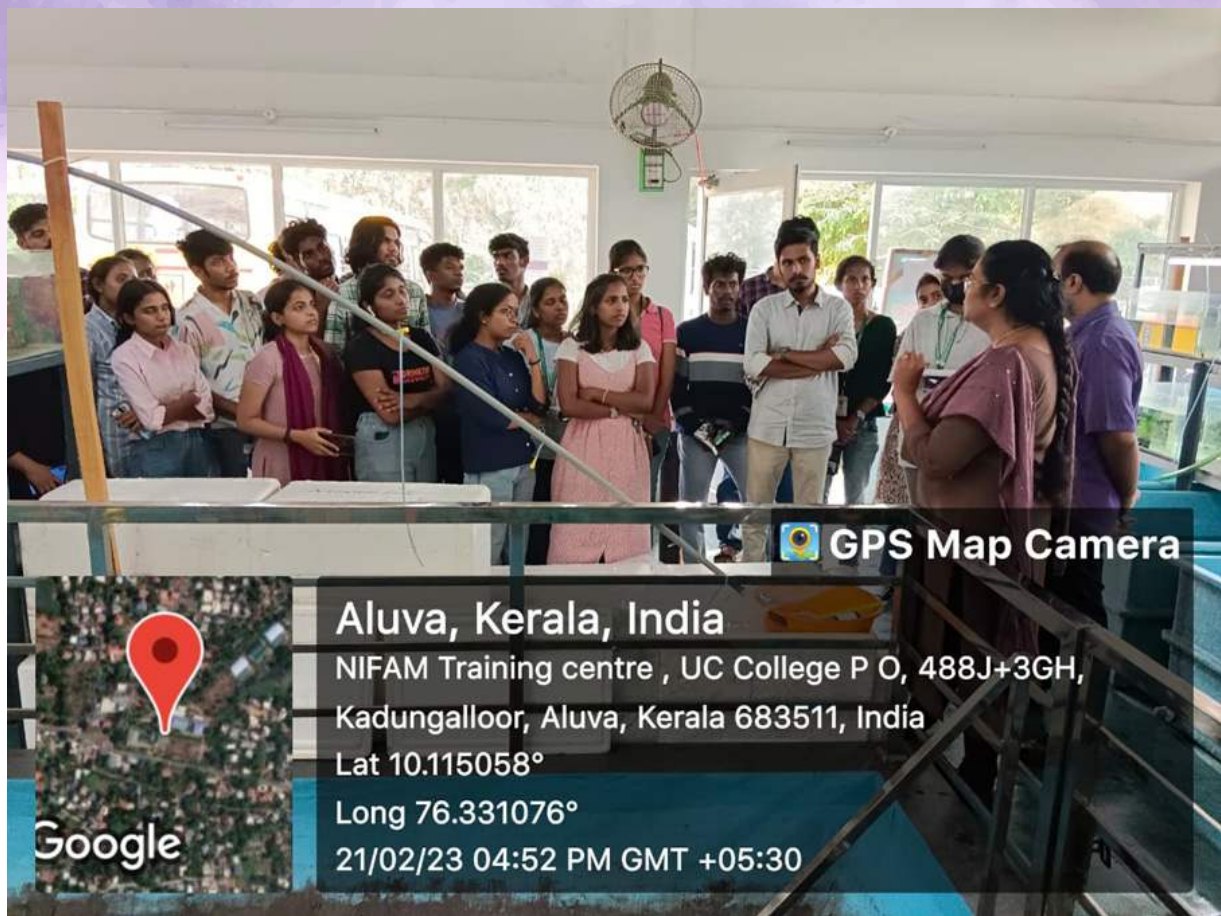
GPS Map Camera

Google

Aluva, Kerala, India

NIFAM Training centre , UC College P O, 488J+3GH, Kadungalloor, Aluva, Kerala 683511, India

Lat 10.115058°

Long 76.331076°

21/02/23 04:52 PM GMT +05:30